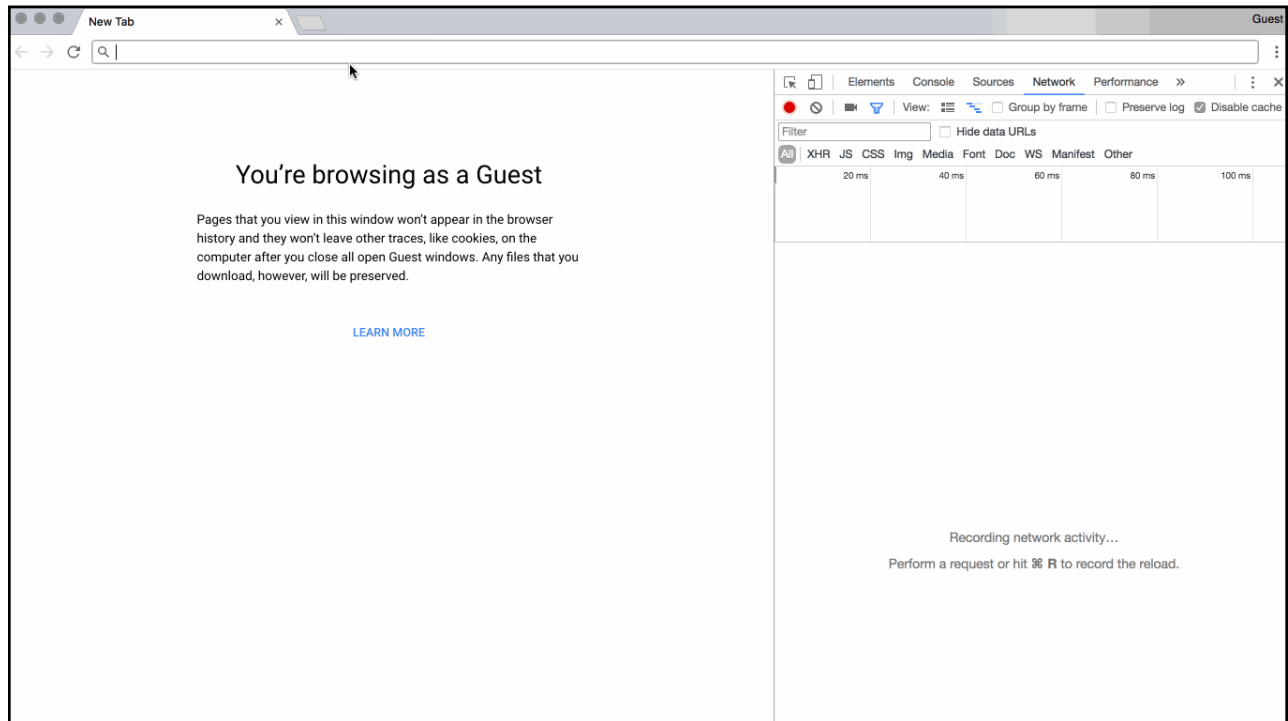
New Tab

Guest

You’re browsing as a Guest

Pages that you view in this window won’t appear in the browser history and they won’t leave other traces, like cookies, on the computer after you close all open Guest windows. Any files that you download, however, will be preserved.

LEARN MORE

Elements Console Sources Network Performance »

View: Group by frame Preserve log Disable cache

Filter Hide data URLs

All XHR JS CSS Img Media Font Doc WS Manifest Other

20 ms 40 ms 60 ms 80 ms 100 ms

Recording network activity…

Perform a request or hit ⌘ R to record the reload.